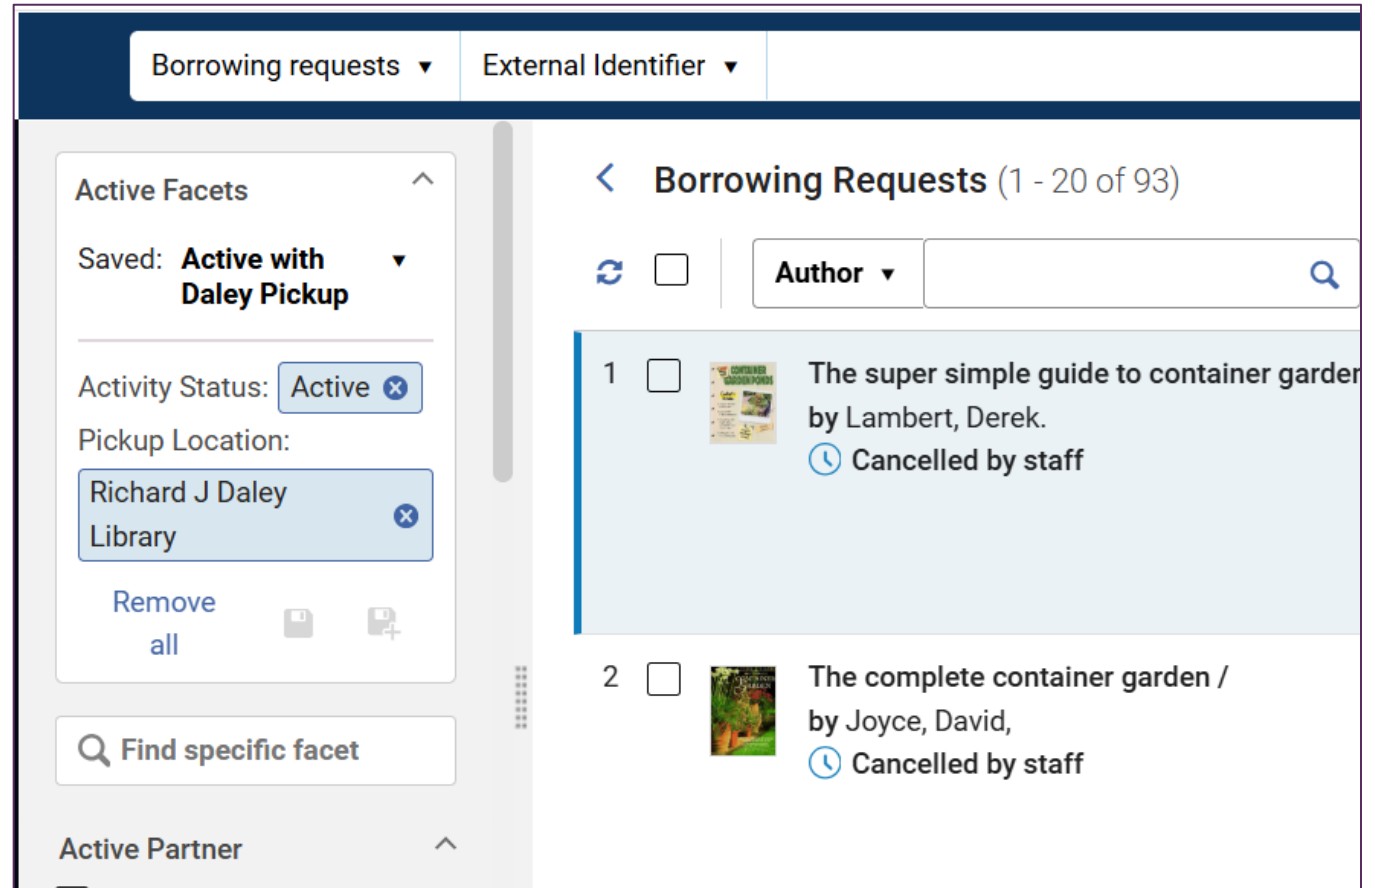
Borrowing requests ▾ External Identifier ▾

Active Facets

Saved: Active with Daley Pickup ▾

Activity Status: Active

Pickup Location:

Richard J Daley Library

Remove all

Find specific facet

Active Partner

Borrowing Requests (1 - 20 of 93)

Author ▾

1 The super simple guide to container garde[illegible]
by Lambert, Derek.
Cancelled by staff

2 The complete container garden /
by Joyce, David,
Cancelled by staff